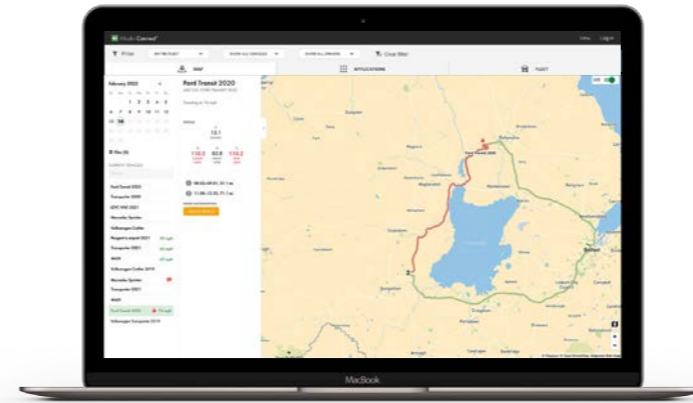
Filter

MAP

APPLICATIONS

FLEET

Ford Transit 2020

February 2022

Ford Transit 2020

Transporter 2020

Mercedes Sprinter

Volkswagen Caddy

Transporter 2021

MAN

Volkswagen Caddy 2019

Mercedes Sprinter

Transporter 2021

MAN

Ford Transit 2020

Volkswagen Transporter 2019

Ford Transit 2020

Belfast

MacBook